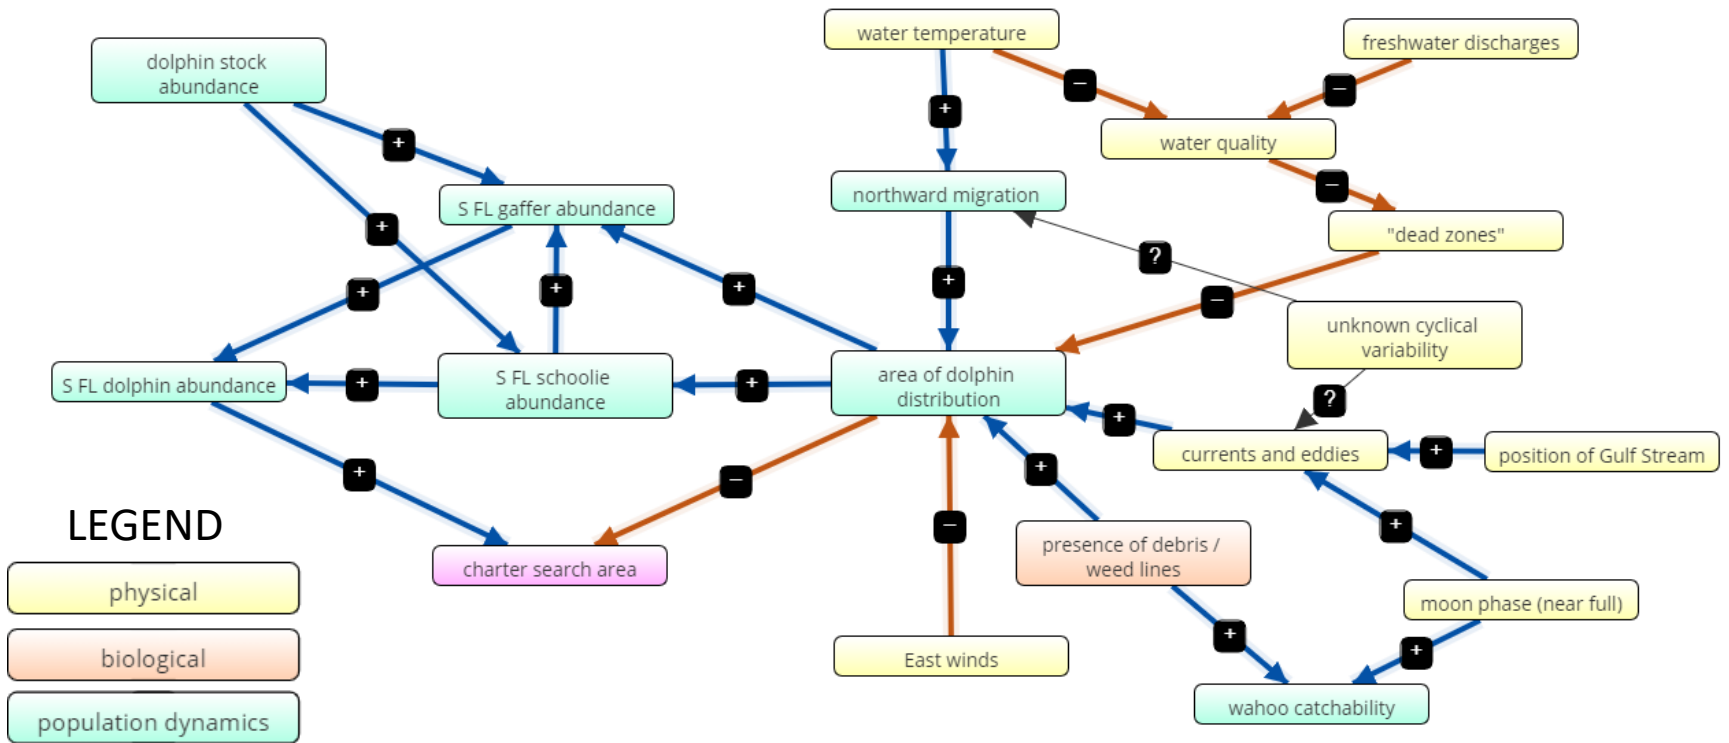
dolphin stock abundance

water temperature

freshwater discharges

+

−

−

+

water quality

S FL gaffer abundance

northward migration

−

+

"dead zones"

+

?

+

+

+

−

unknown cyclical variability

S FL dolphin abundance

+

S FL schoolie abundance

+

area of dolphin distribution

?

+

currents and eddies

+

position of Gulf Stream

+

−

+

+

LEGEND

−

presence of debris / weed lines

charter search area

moon phase (near full)

+

+

physical

East winds

wahoo catchability

biological

population dynamics